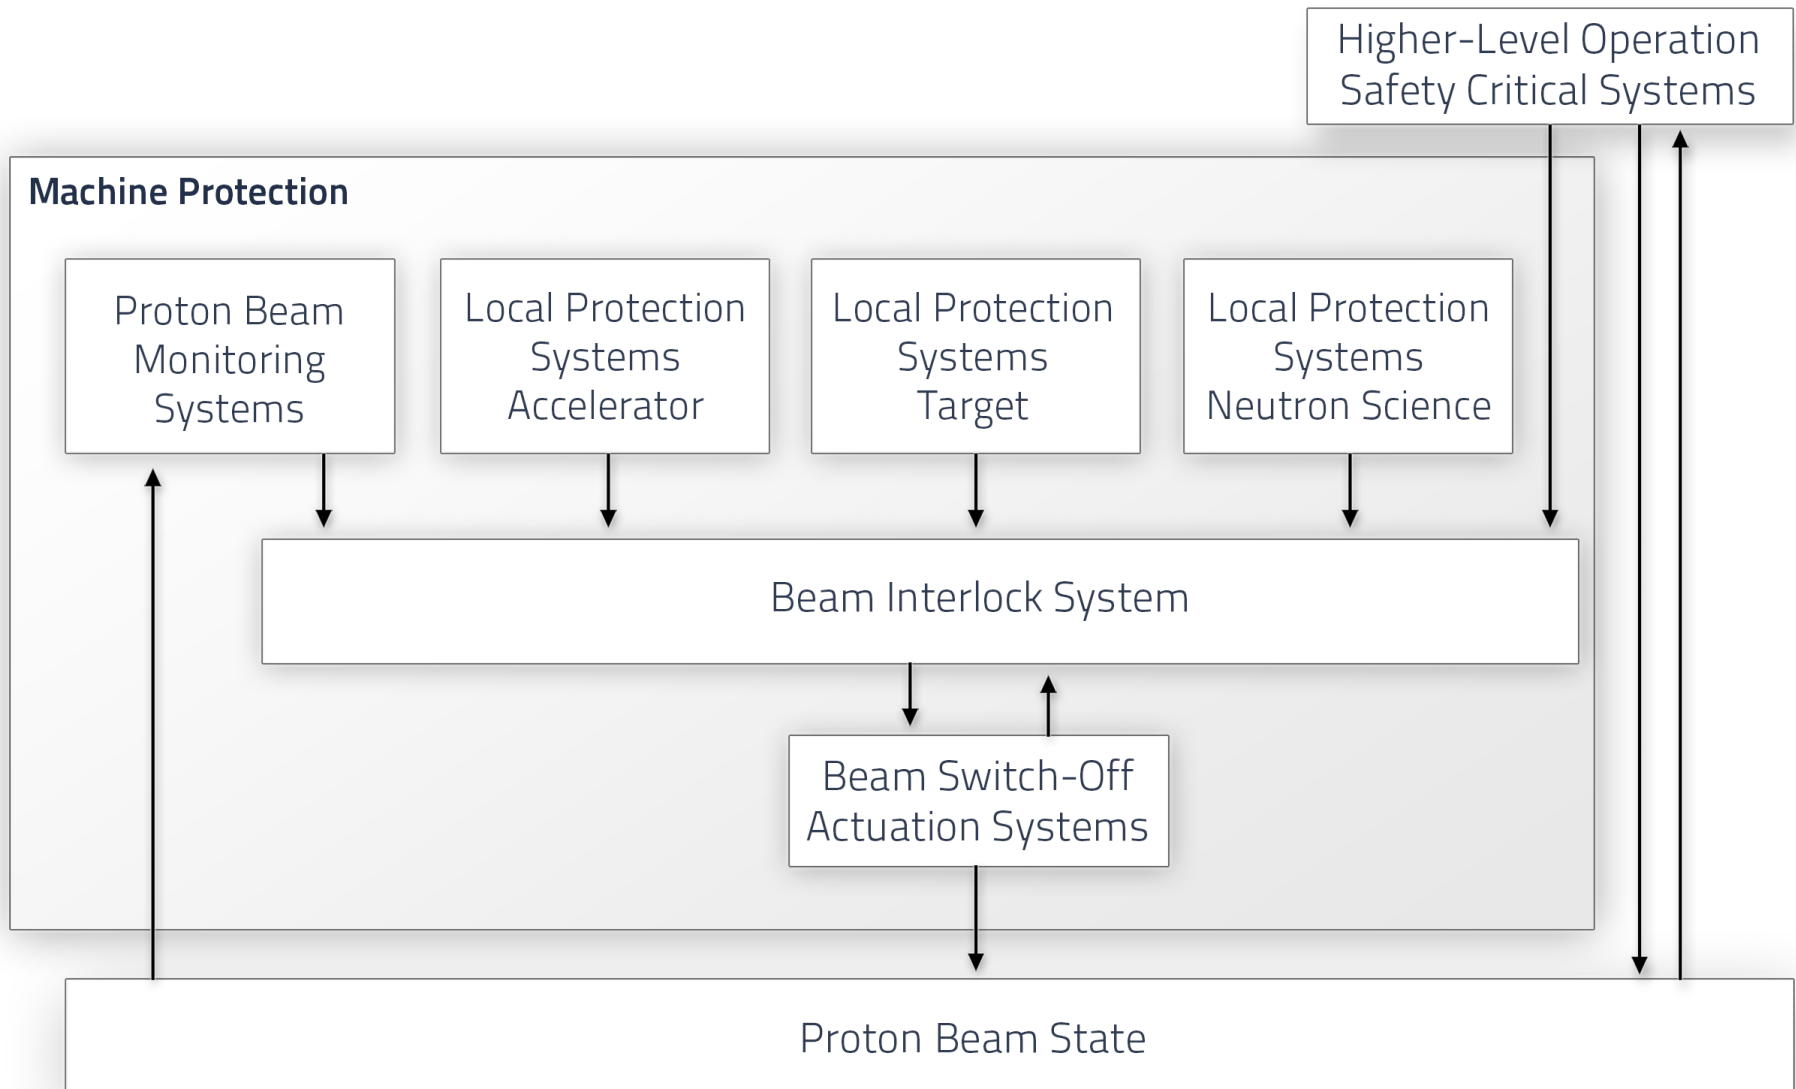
Higher-Level Operation Safety Critical Systems

Machine Protection

Proton Beam Monitoring Systems

Local Protection Systems Accelerator

Local Protection Systems Target

Local Protection Systems Neutron Science

Beam Interlock System

Beam Switch-Off Actuation Systems

Proton Beam State